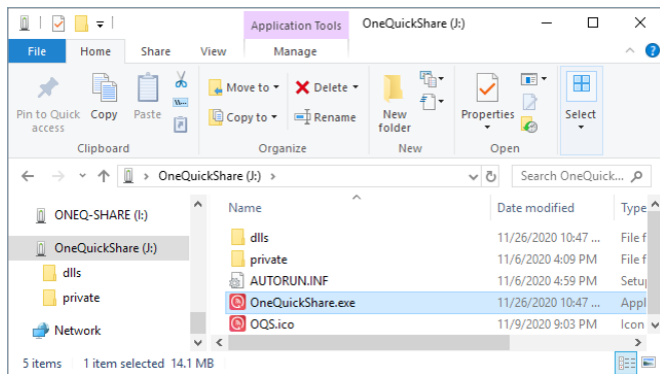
Application Tools OneQuickShare (J:)

File Home Share View Manage

Pin to Quick access Copy Paste
Clipboard

Move to ▾ Delete ▾
Copy to ▾ Rename
Organize

New folder
New

Properties
Open

Select

OneQuickShare (J:) >

Search OneQuick...

ONEQ-SHARE (I:)
OneQuickShare (J:)
dlls
private
Network

| Name | Date modified | Type |
|---|---|---|
| dlls | 11/26/2020 10:47 ... | File f |
| private | 11/6/2020 4:09 PM | File f |
| AUTORUN.INF | 11/6/2020 4:59 PM | Setu |
| OneQuickShare.exe | 11/26/2020 10:47 ... | Appl |
| OQS.ico | 11/9/2020 9:03 PM | Icon |

5 items 1 item selected 14.1 MB